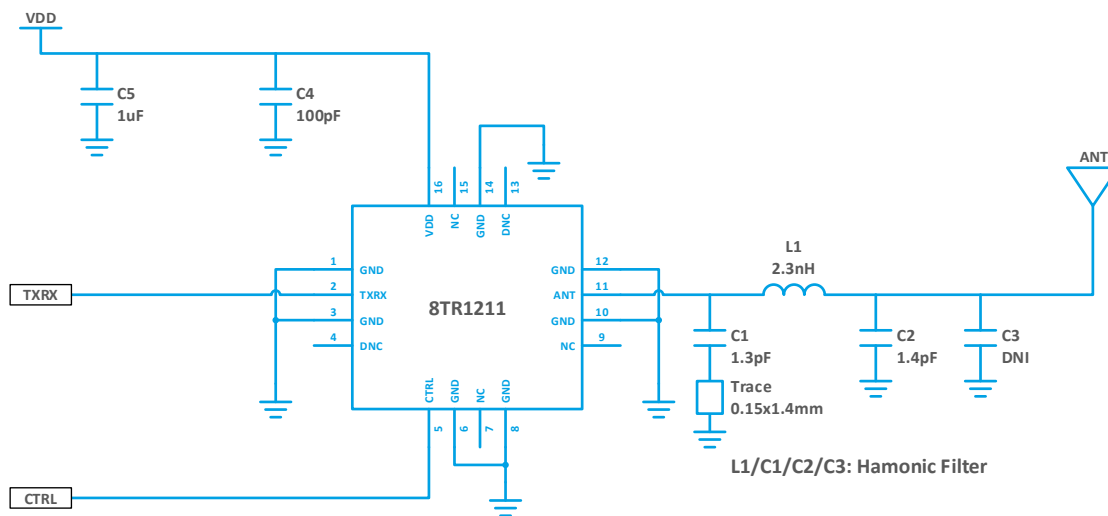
VDD

C5
1uF

C4
100pF

16 VDD
15 NC
14 GND
13 DNC

8TR1211

1 GND
2 TXRX
3 GND
4 DNC

12 GND
11 ANT
10 GND
9 NC

CTRL 5
GND 6
NC 7
GND 8

TXRX

CTRL

L1
2.3nH

C1
1.3pF

Trace
0.15x1.4mm

C2
1.4pF

C3
DNI

ANT

L1/C1/C2/C3: Hamonic Filter